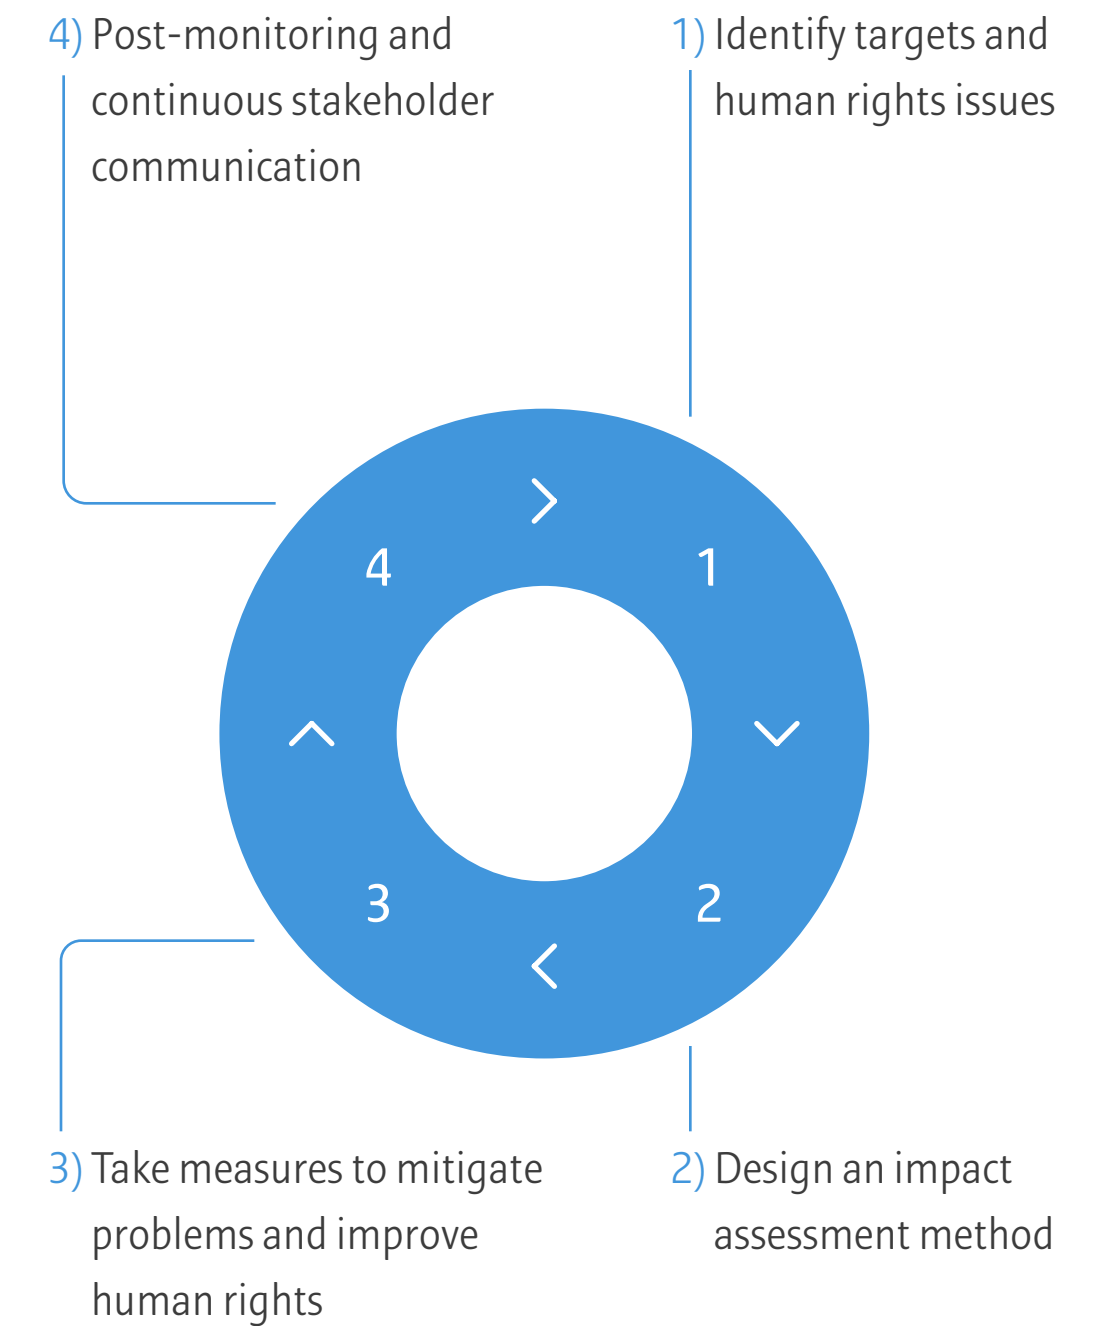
4) Post-monitoring and continuous stakeholder communication

1) Identify targets and human rights issues

4

1

3

2

3) Take measures to mitigate problems and improve human rights

2) Design an impact assessment method